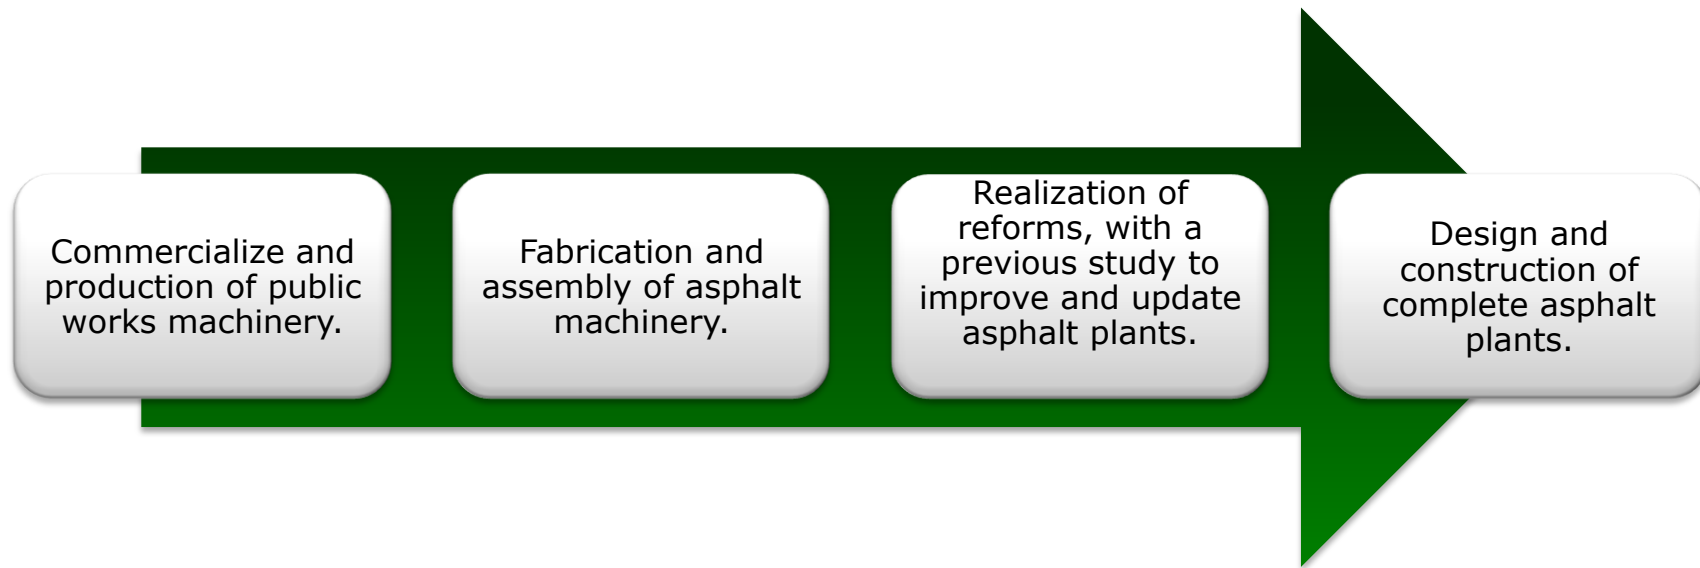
Commercialize and production of public works machinery.

Fabrication and assembly of asphalt machinery.

Realization of reforms, with a previous study to improve and update asphalt plants.

Design and construction of complete asphalt plants.